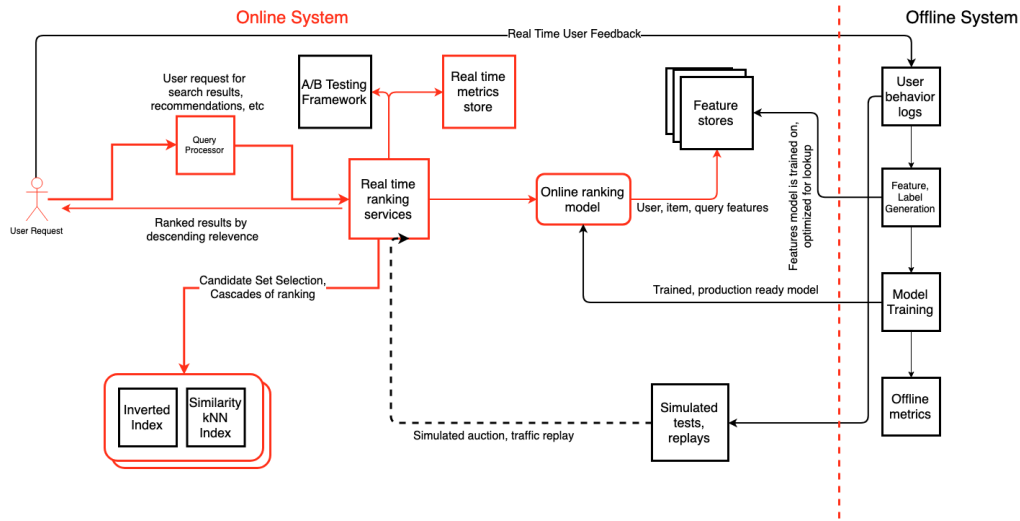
Online System

Offline System

Real Time User Feedback

User request for search results, recommendations, etc

A/B Testing Framework

Real time metrics store

Feature stores

User behavior logs

Query Processor

Real time ranking services

Online ranking model

User, item, query features

Features model is trained on, optimized for lookup

Feature, Label Generation

User Request

Ranked results by descending relevence

Candidate Set Selection, Cascades of ranking

Trained, production ready model

Model Training

Inverted Index

Similarity kNN Index

Simulated tests, replays

Offline metrics

Simulated auction, traffic replay